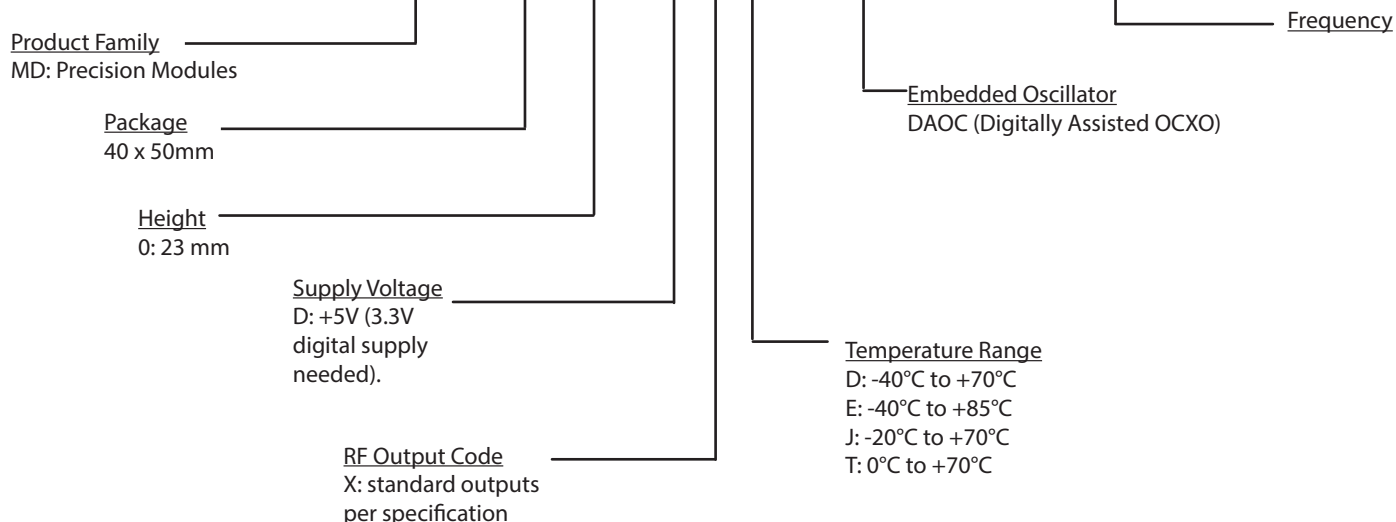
Frequency

Product Family
MD: Precision Modules

Embedded Oscillator
DAOC (Digitally Assisted OCXO)

Package
40 x 50mm

Height
0: 23 mm

Supply Voltage
D: +5V (3.3V digital supply needed).

Temperature Range
D: -40°C to +70°C
E: -40°C to +85°C
J: -20°C to +70°C
T: 0°C to +70°C

RF Output Code
X: standard outputs per specification